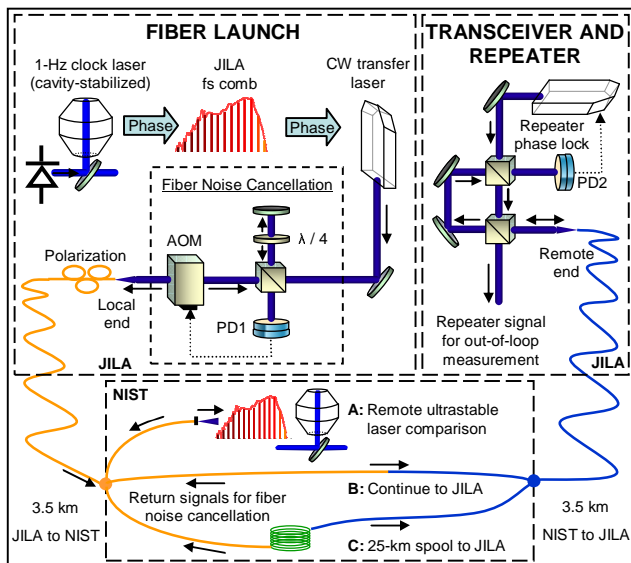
FIBER LAUNCH

1-Hz clock laser (cavity-stabilized)

JILA fs comb

CW transfer laser

Phase

Phase

Fiber Noise Cancellation

$\lambda$ / 4

AOM

Polarization

Local end

PD1

JILA

TRANSCEIVER AND REPEATER

Repeater phase lock

PD2

Remote end

Repeater signal for out-of-loop measurement

JILA

NIST

A: Remote ultrastable laser comparison

3.5 km

JILA to NIST

Return signals for fiber noise cancellation

B: Continue to JILA

C: 25-km spool to JILA

3.5 km

NIST to JILA